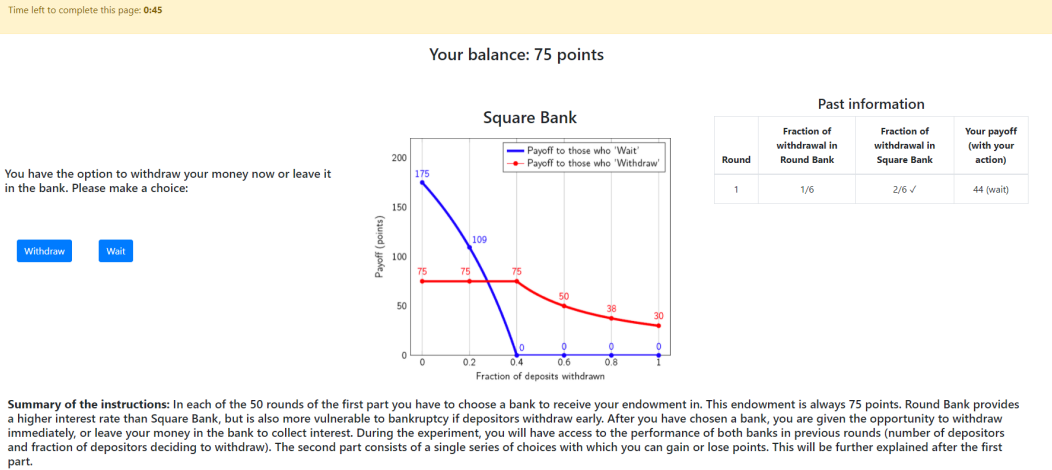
Time left to complete this page: 0:45

Your balance: 75 points

You have the option to withdraw your money now or leave it in the bank. Please make a choice:

Withdraw Wait

Square Bank

Payoff to those who 'Wait'
Payoff to those who 'Withdraw'

200
150
100
50
0
Payoff (points)
175
109
75 75 75
50
38
30
0 0 0 0
0 0.2 0.4 0.6 0.8 1
Fraction of deposits withdrawn

Past information

| Round | Fraction of withdrawal in Round Bank | Fraction of withdrawal in Square Bank | Your payoff (with your action) |
|---|---|---|---|
| 1 | 1/6 | 2/6 ✓ | 44 (wait) |

Summary of the instructions: In each of the 50 rounds of the first part you have to choose a bank to receive your endowment in. This endowment is always 75 points. Round Bank provides a higher interest rate than Square Bank, but is also more vulnerable to bankruptcy if depositors withdraw early. After you have chosen a bank, you are given the opportunity to withdraw immediately, or leave your money in the bank to collect interest. During the experiment, you will have access to the performance of both banks in previous rounds (number of depositors and fraction of depositors deciding to withdraw). The second part consists of a single series of choices with which you can gain or lose points. This will be further explained after the first part.